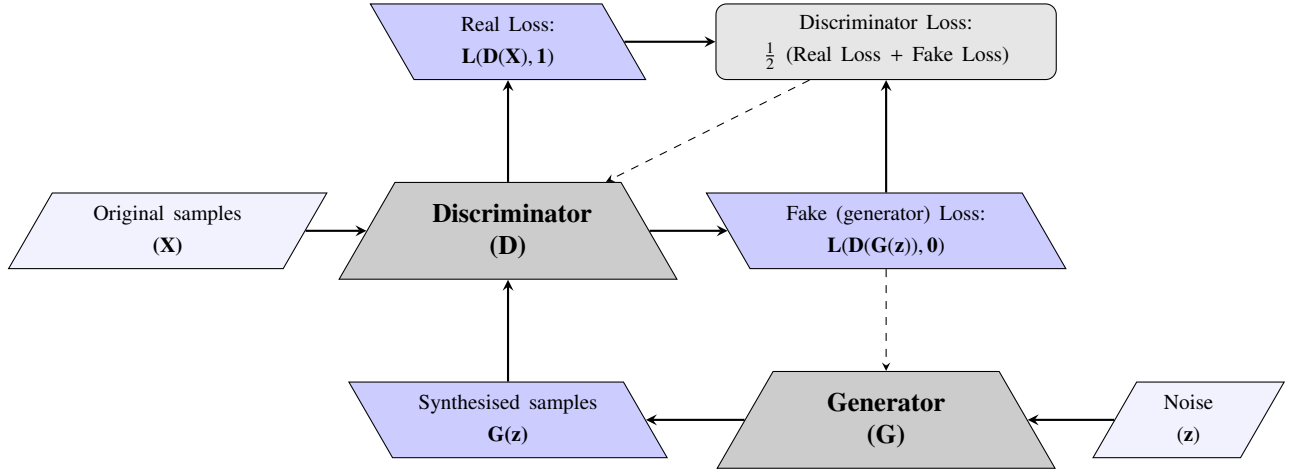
Real Loss:
$\mathbf{L(D(X), 1)}$

Discriminator Loss:
$\frac{1}{2}$ (Real Loss + Fake Loss)

Original samples
$\mathbf{(X)}$

Discriminator
(D)

Fake (generator) Loss:
$\mathbf{L(D(G(z)), 0)}$

Synthesised samples
$\mathbf{G(z)}$

Generator
(G)

Noise
$\mathbf{(z)}$